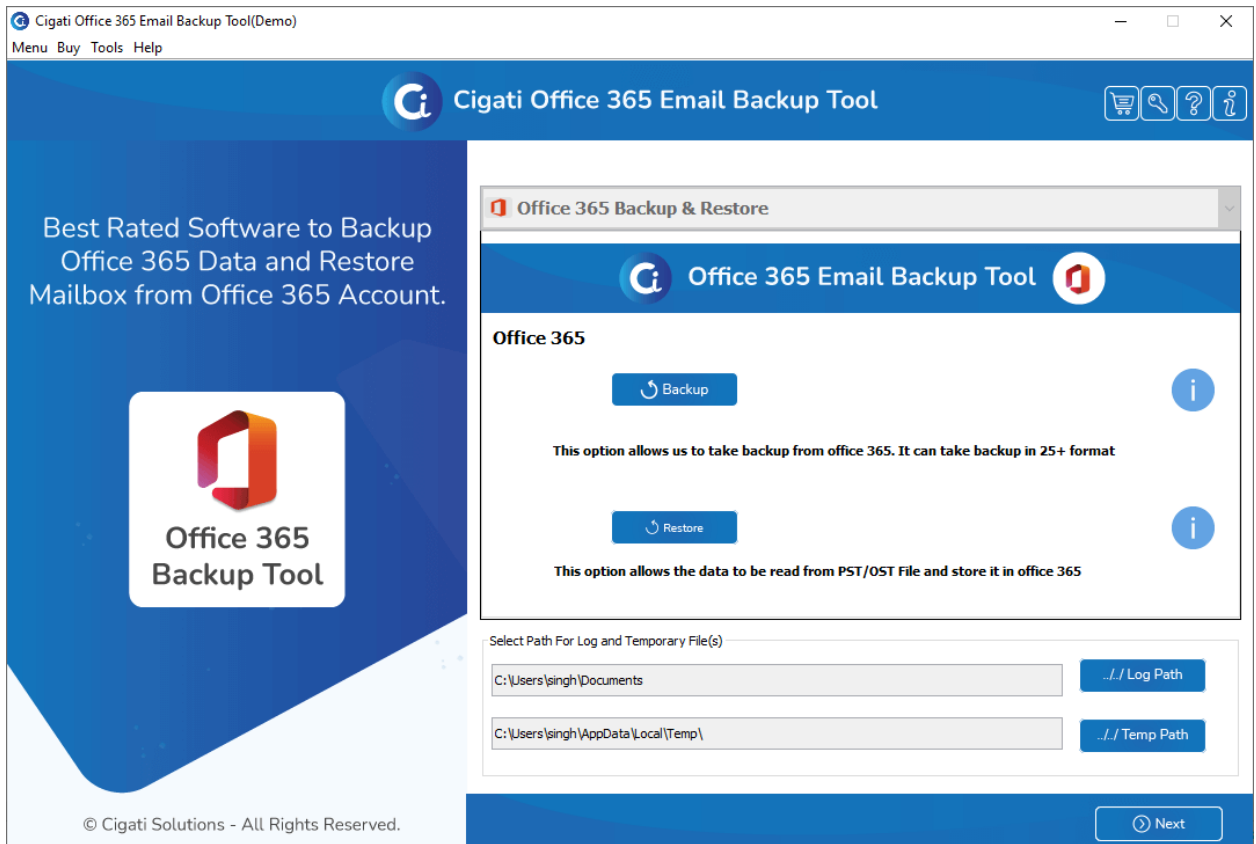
Cigati Office 365 Email Backup Tool(Demo)

Menu Buy Tools Help

Cigati Office 365 Email Backup Tool

Best Rated Software to Backup Office 365 Data and Restore Mailbox from Office 365 Account.

Office 365 Backup Tool

© Cigati Solutions - All Rights Reserved.

Office 365 Backup & Restore

Office 365 Email Backup Tool

Office 365

Backup

This option allows us to take backup from office 365. It can take backup in 25+ format

Restore

This option allows the data to be read from PST/OST File and store it in office 365

Select Path For Log and Temporary File(s)

C:\Users\singh\Documents

../../ Log Path

C:\Users\singh\AppData\Local\Temp\

../../ Temp Path

Next